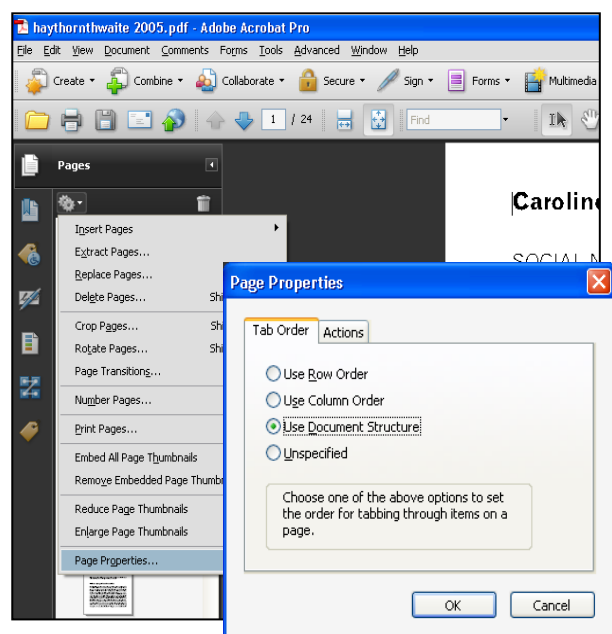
haythornthwaite 2005.pdf - Adobe Acrobat Pro

File Edit View Document Comments Forms Tools Advanced Window Help

Create Combine Collaborate Secure Sign Forms Multimedia

1 / 24 Find

Pages

Insert Pages
Extract Pages...
Replace Pages...
Delete Pages... Sh
Crop Pages... Sh
Rotate Pages... Sh
Page Transitions...
Number Pages...
Print Pages...
Embed All Page Thumbnails
Remove Embedded Page Thumbn
Reduce Page Thumbnails
Enlarge Page Thumbnails
Page Properties...

Carolin

SOCIAL N

Page Properties

Tab Order Actions

Use Row Order
Use Column Order
Use Document Structure
Unspecified

Choose one of the above options to set the order for tabbing through items on a page.

OK Cancel